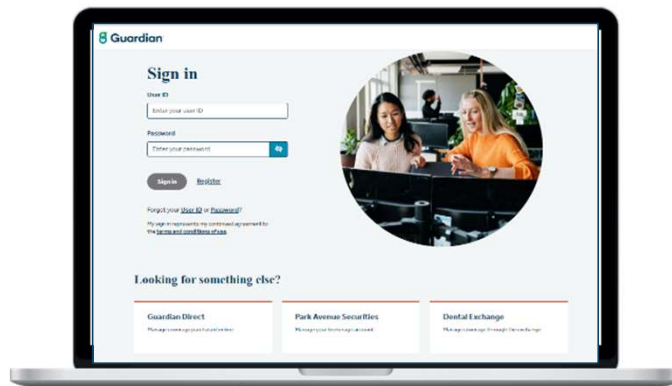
Guardian

Sign in

User ID

Enter your user ID

Password

Enter your password

Sign in

Register

Forgot your User ID or Password?

My sign in represents my continued agreement to the terms and conditions of use.

Looking for something else?

Guardian Direct

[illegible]

Park Avenue Securities

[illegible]

Dental Exchange

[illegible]